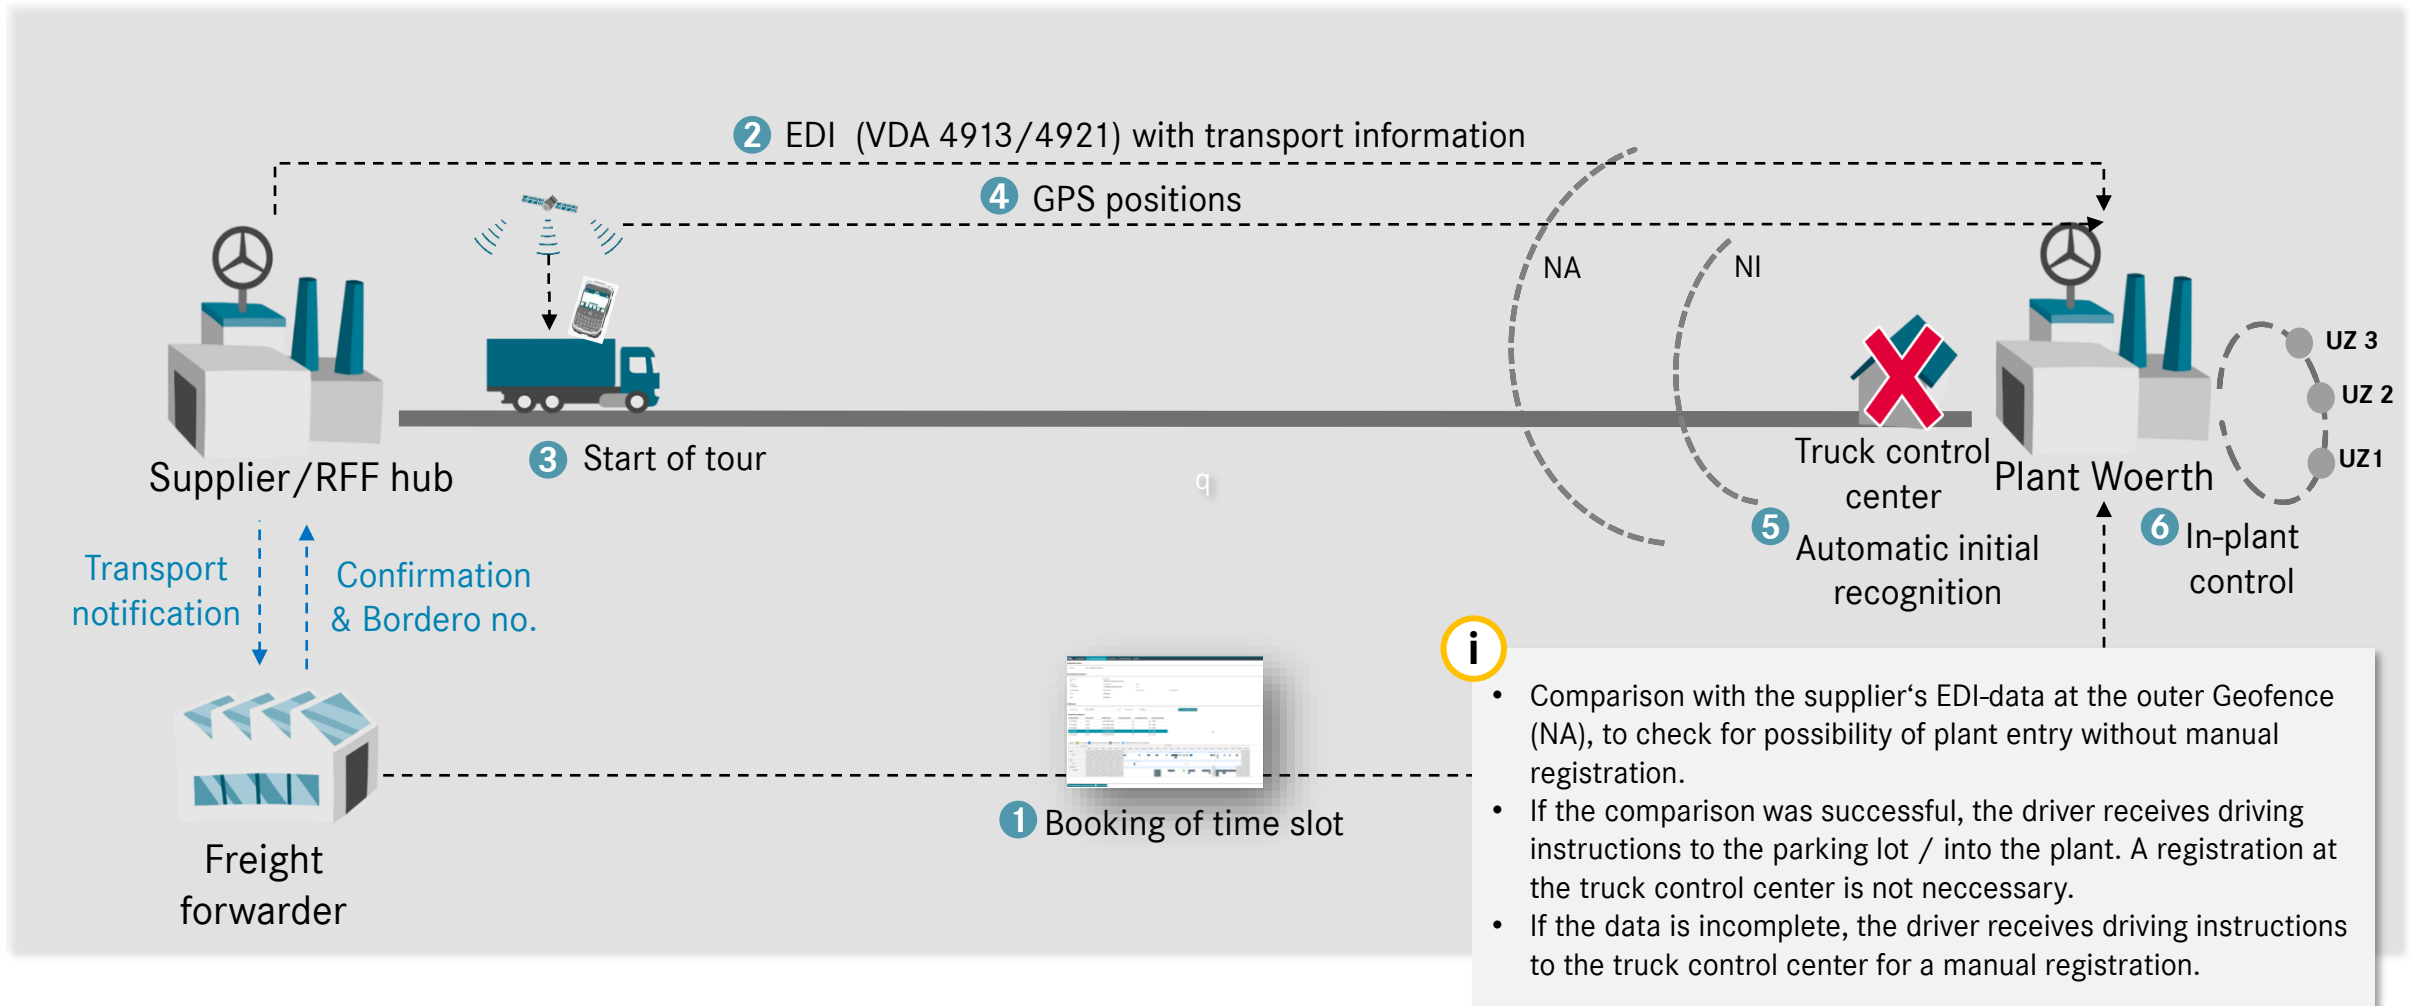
2 EDI (VDA 4913/4921) with transport information

4 GPS positions

NA

NI

UZ 3

UZ 2

UZ1

Supplier/RFF hub

3 Start of tour

q

Truck control center

Plant Woerth

5 Automatic initial recognition

6 In-plant control

Transport notification

Confirmation & Bordero no.

i

• Comparison with the supplier's EDI-data at the outer Geofence (NA), to check for possibility of plant entry without manual registration.
• If the comparison was successful, the driver receives driving instructions to the parking lot / into the plant. A registration at the truck control center is not neccessary.
• If the data is incomplete, the driver receives driving instructions to the truck control center for a manual registration.

Freight forwarder

1 Booking of time slot